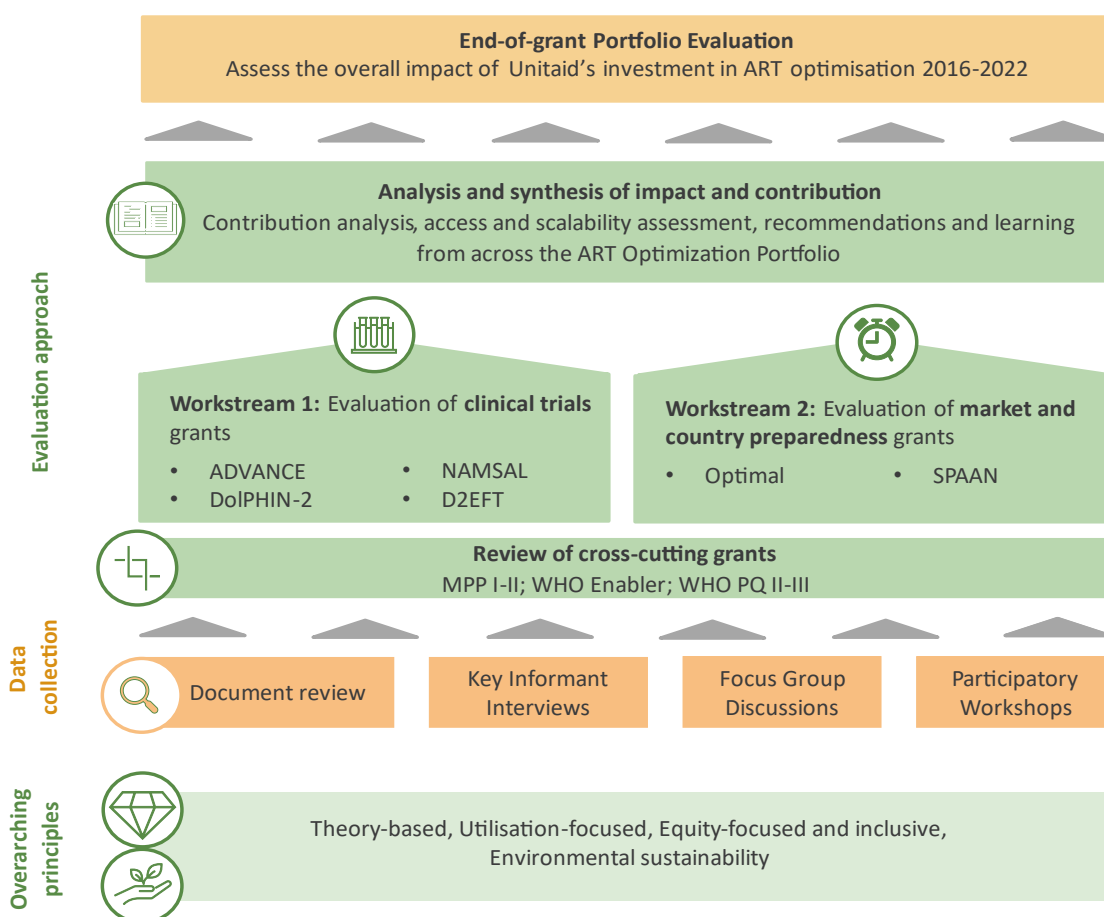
**End-of-grant Portfolio Evaluation**
Assess the overall impact of Unitaid's investment in ART optimisation 2016-2022

Evaluation approach

**Analysis and synthesis of impact and contribution**
Contribution analysis, access and scalability assessment, recommendations and learning from across the ART Optimization Portfolio

**Workstream 1:** Evaluation of **clinical trials** grants
- ADVANCE
- DolPHIN-2
- NAMSAL
- D2EFT

**Workstream 2:** Evaluation of **market and country preparedness** grants
- Optimal
- SPAAN

**Review of cross-cutting grants**
MPP I-II; WHO Enabler; WHO PQ II-III

Data collection

Document review

Key Informant Interviews

Focus Group Discussions

Participatory Workshops

Overarching principles

Theory-based, Utilisation-focused, Equity-focused and inclusive, Environmental sustainability